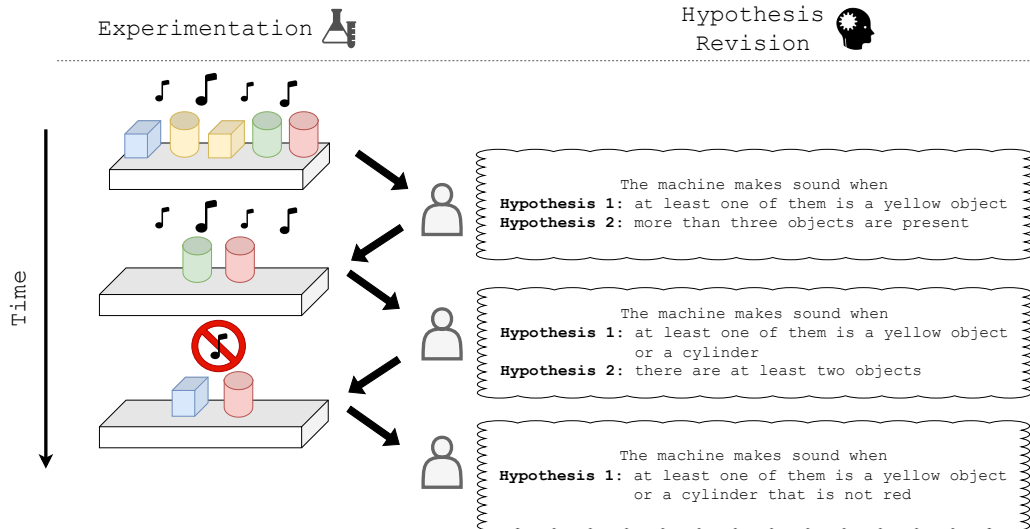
Experimentation

Hypothesis Revision

Time

The machine makes sound when
**Hypothesis 1:** at least one of them is a yellow object
**Hypothesis 2:** more than three objects are present

The machine makes sound when
**Hypothesis 1:** at least one of them is a yellow object or a cylinder
**Hypothesis 2:** there are at least two objects

The machine makes sound when
**Hypothesis 1:** at least one of them is a yellow object or a cylinder that is not red